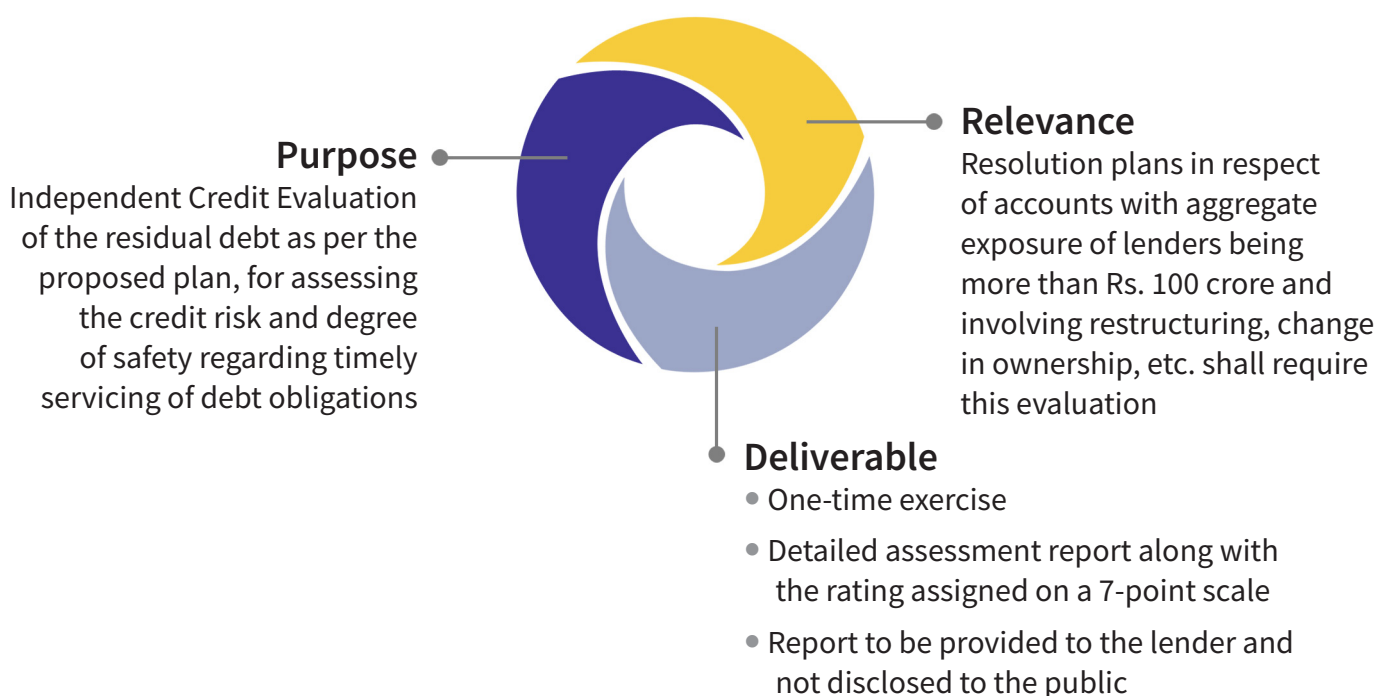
Purpose
Independent Credit Evaluation of the residual debt as per the proposed plan, for assessing the credit risk and degree of safety regarding timely servicing of debt obligations

Relevance
Resolution plans in respect of accounts with aggregate exposure of lenders being more than Rs. 100 crore and involving restructuring, change in ownership, etc. shall require this evaluation

Deliverable
- One-time exercise
- Detailed assessment report along with the rating assigned on a 7-point scale
- Report to be provided to the lender and not disclosed to the public